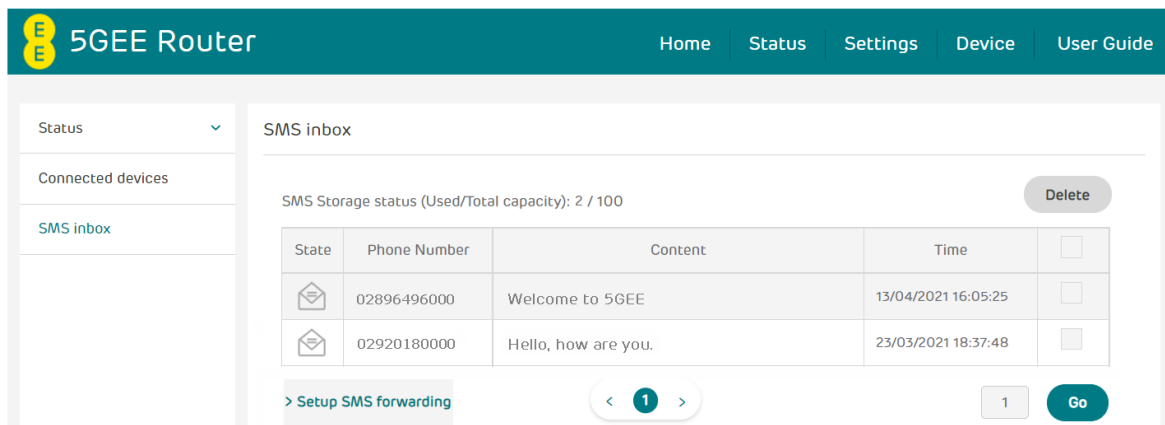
EE 5GEE Router

Home Status Settings Device User Guide

Status
Connected devices
SMS inbox

SMS inbox

SMS Storage status (Used/Total capacity): 2 / 100

Delete

| State | Phone Number | Content | Time | |
|---|---|---|---|---|
| | 02896496000 | Welcome to 5GEE | 13/04/2021 16:05:25 | |
| | 02920180000 | Hello, how are you. | 23/03/2021 18:37:48 | |

> Setup SMS forwarding

‹ 1 ›

1

Go